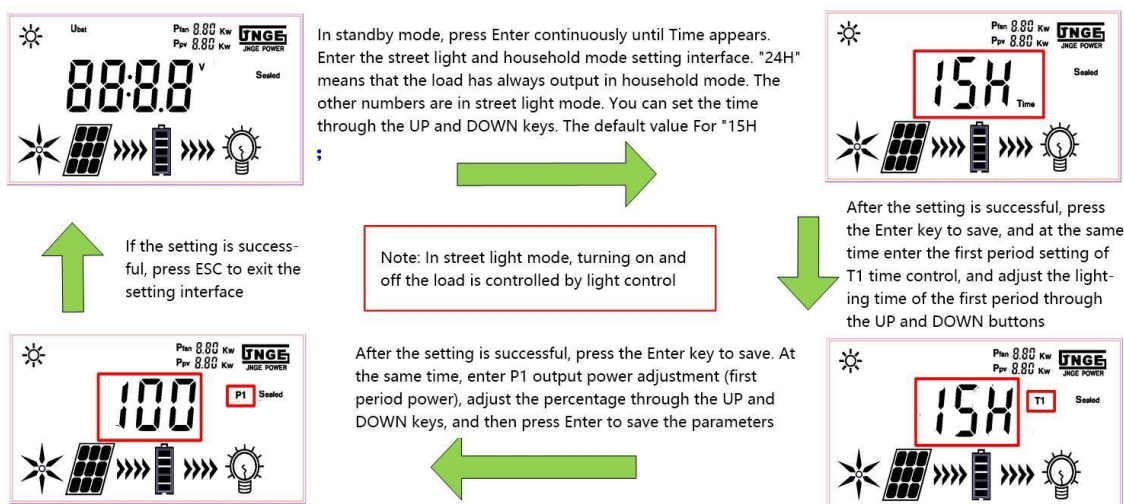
Ubat
Pfan 8.80 Kw
Ppv 8.80 Kw
JNGE
88:8.8 V
Sealed

In standby mode, press Enter continuously until Time appears. Enter the street light and household mode setting interface. "24H" means that the load has always output in household mode. The other numbers are in street light mode. You can set the time through the UP and DOWN keys. The default value For "15H

;

Pfan 8.80 Kw
Ppv 8.80 Kw
JNGE
JNGE POWER
15H
Time
Sealed

After the setting is successful, press the Enter key to save, and at the same time enter the first period setting of T1 time control, and adjust the lighting time of the first period through the UP and DOWN buttons

If the setting is successful, press ESC to exit the setting interface

Note: In street light mode, turning on and off the load is controlled by light control

Pfan 8.80 Kw
Ppv 8.80 Kw
JNGE
JNGE POWER
100
P1
Sealed

After the setting is successful, press the Enter key to save. At the same time, enter P1 output power adjustment (first period power), adjust the percentage through the UP and DOWN keys, and then press Enter to save the parameters

Pfan 8.80 Kw
Ppv 8.80 Kw
JNGE
JNGE POWER
15H
T1
Sealed